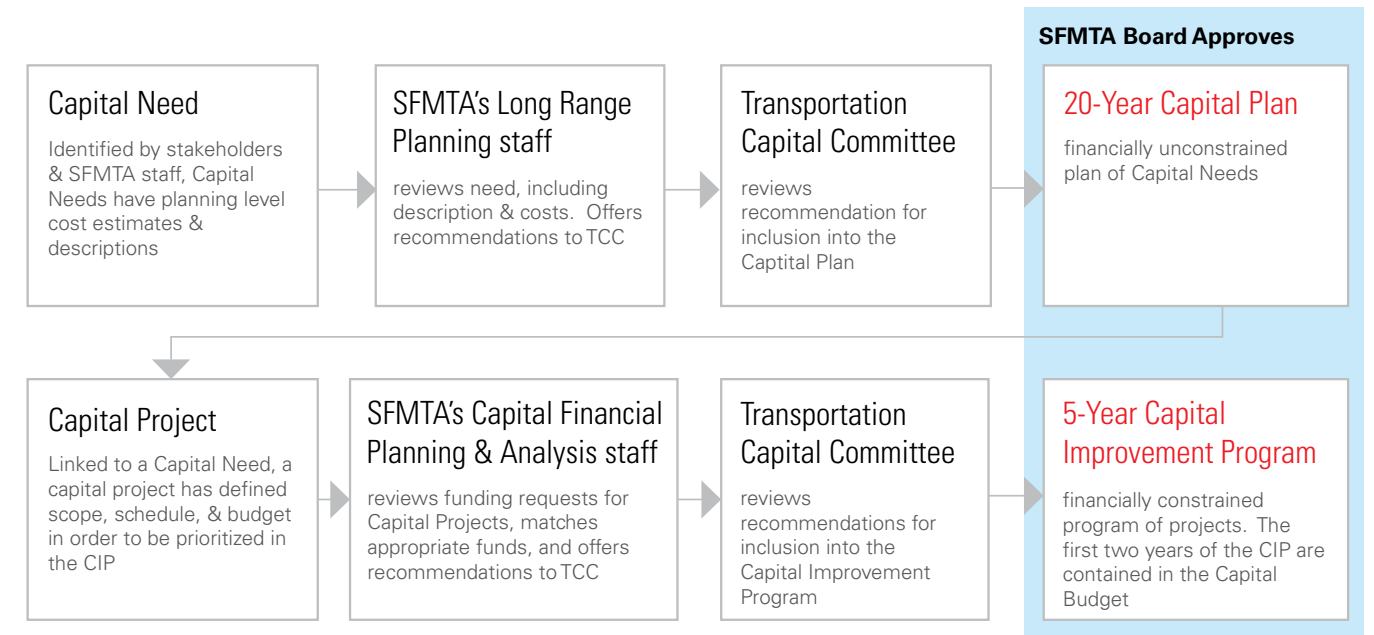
SFMTA Board Approves

Capital Need

Identified by stakeholders & SFMTA staff, Capital Needs have planning level cost estimates & descriptions

SFMTA's Long Range Planning staff

reviews need, including description & costs. Offers recommendations to TCC

Transportation Capital Committee

reviews recommendation for inclusion into the Captital Plan

20-Year Capital Plan

financially unconstrained plan of Capital Needs

Capital Project

Linked to a Capital Need, a capital project has defined scope, schedule, & budget in order to be prioritized in the CIP

SFMTA's Capital Financial Planning & Analysis staff

reviews funding requests for Capital Projects, matches appropriate funds, and offers recommendations to TCC

Transportation Capital Committee

reviews recommendations for inclusion into the Capital Improvement Program

5-Year Capital Improvement Program

financially constrained program of projects. The first two years of the CIP are contained in the Capital Budget